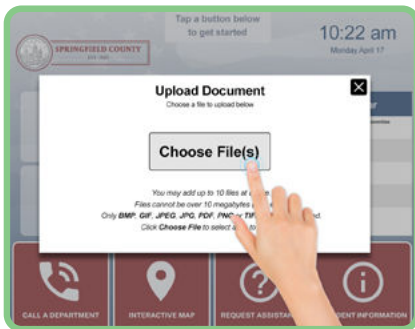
SPRINGFIELD COUNTY

EST. 1845

Tap a button below to get started

10:22 am

Monday April 17

Upload Document

Choose a file to upload below

Choose File(s)

You may add up to 10 files at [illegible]

Files cannot be over 10 megabytes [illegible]

Only BMP, GIF, JPEG, JPG, PDF, PNG or TIF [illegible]

Click Choose File to select a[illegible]

CALL A DEPARTMENT

INTERACTIVE MAP

REQUEST ASSISTA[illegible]

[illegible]DENT INFORMATION